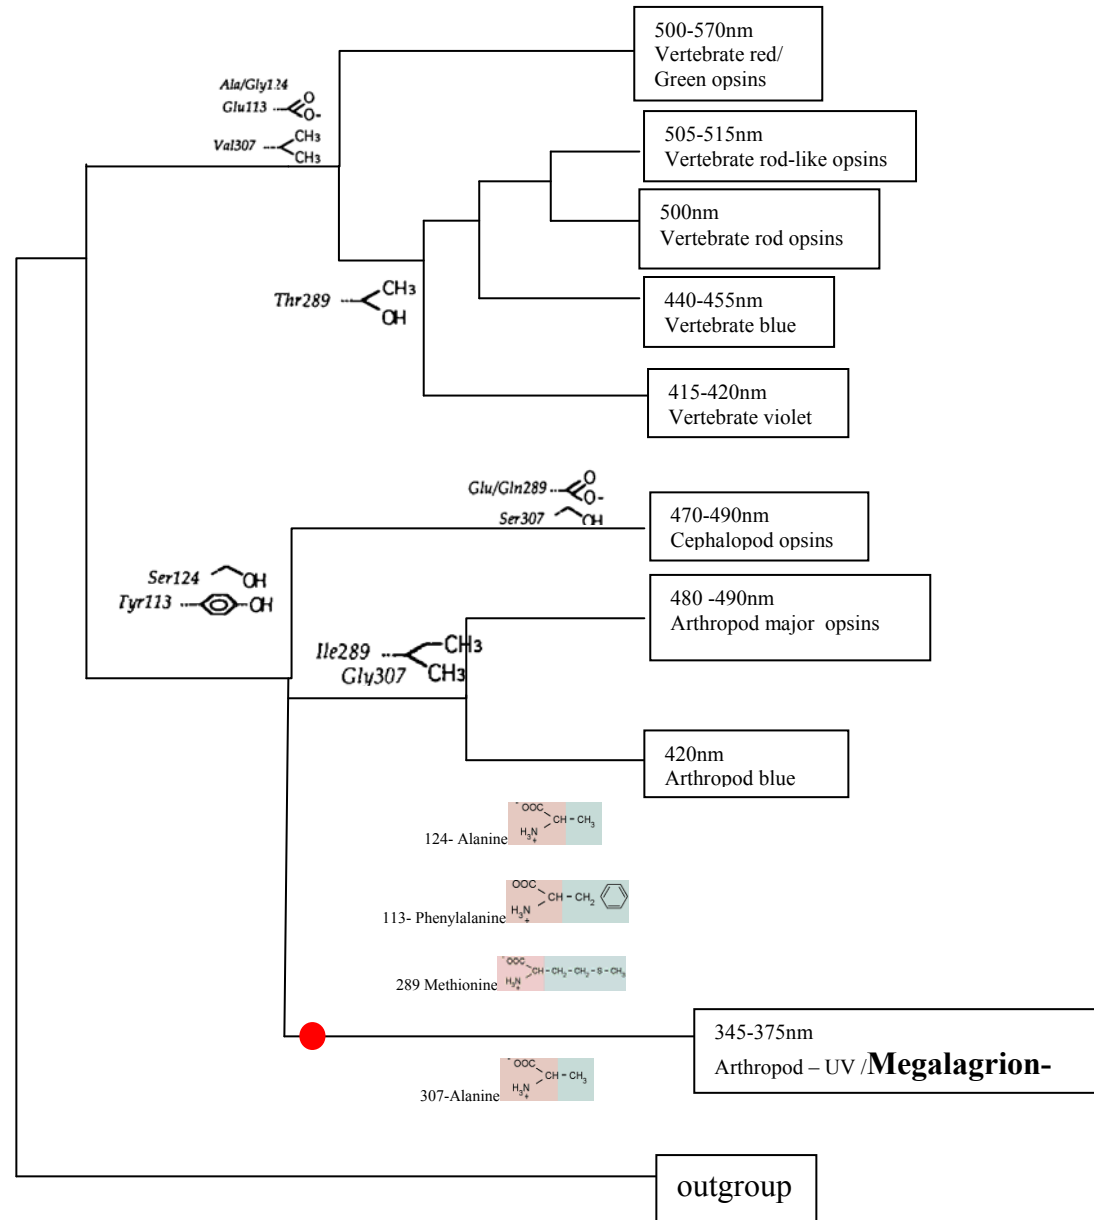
500-570nm
Vertebrate red/
Green opsins

Ala/Gly124
Glu113 $COO^-$
Val307 $CH_3$ $CH_3$

505-515nm
Vertebrate rod-like opsins

500nm
Vertebrate rod opsins

Thr289 $CH_3$ OH

440-455nm
Vertebrate blue

415-420nm
Vertebrate violet

Glu/Gln289 $COO^-$
Ser307 OH

470-490nm
Cephalopod opsins

Ser124 OH
Tyr113 OH

480 -490nm
Arthropod major opsins

Ile289 $CH_3$
Gly307 $CH_3$

420nm
Arthropod blue

124- Alanine $^-OOC$ $CH-CH_3$ $H_3N^+$

113- Phenylalanine OOC $CH-CH_2$ $H_3N^+$

289 Methionine $^-OOC$ $CH-CH_2-CH_2-S-CH_3$ $H_3N^+$

345-375nm
Arthropod – UV /Megalagrion-

307-Alanine $^-OOC$ $CH-CH_3$ $H_3N^+$

outgroup